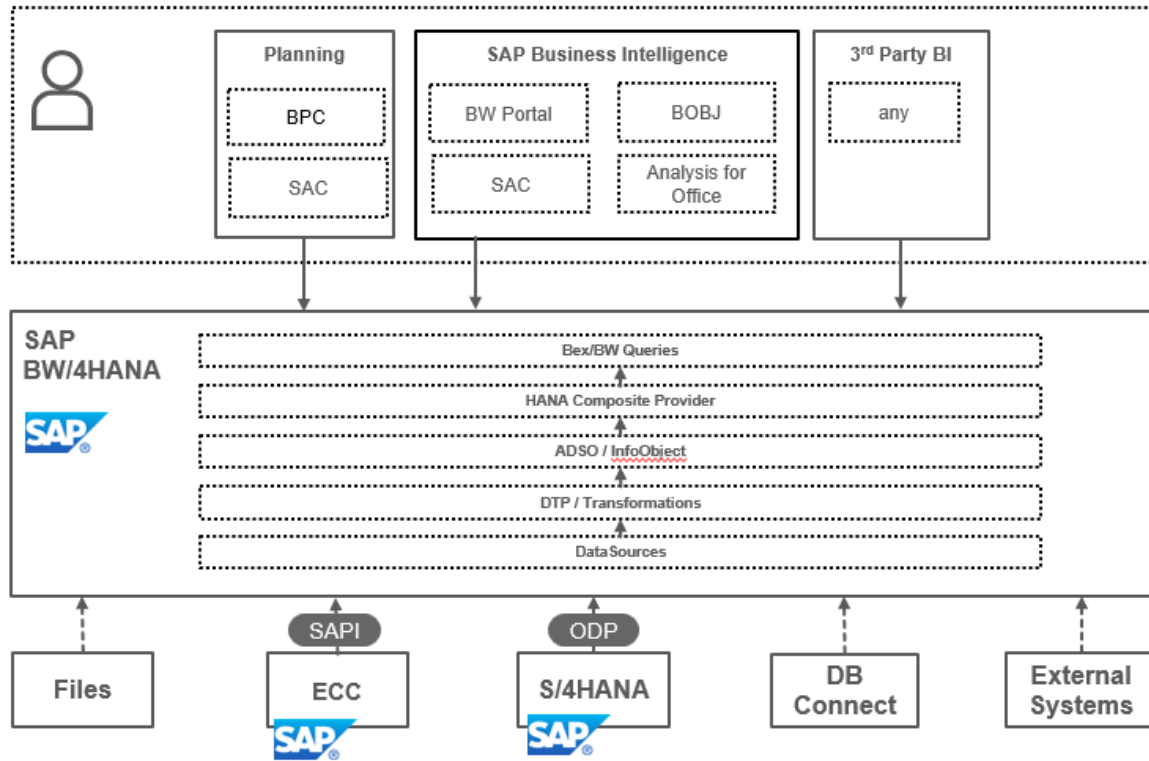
Planning

BPC

SAC

SAP Business Intelligence

BW Portal

BOBJ

SAC

Analysis for Office

3rd Party BI

any

SAP BW/4HANA

SAP

Bex/BW Queries

HANA Composite Provider

ADSO / InfoObject

DTP / Transformations

DataSources

SAPI

ODP

Files

ECC

SAP

S/4HANA

SAP

DB Connect

External Systems